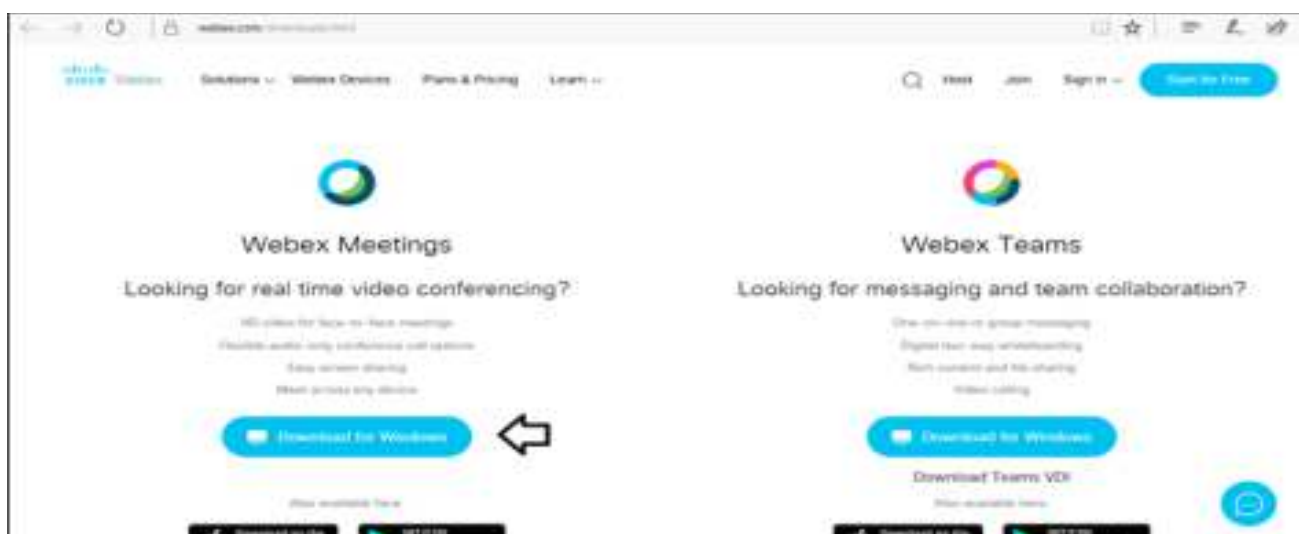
webex.com/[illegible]

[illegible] Webex Solutions ⌄ Webex Devices Plans & Pricing Learn ⌄

Host Join Sign in ⌄ Start for Free

Webex Meetings

Looking for real time video conferencing?

HD video for face-to-face meetings

Flexible audio only conference call options

Easy screen sharing

Meet across any device

Download for Windows

Also available here

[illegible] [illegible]

Webex Teams

Looking for messaging and team collaboration?

One-on-one or group messaging

Digital two-way whiteboarding

Rich content and file sharing

Video calling

Download for Windows

Download Teams VDI

Also available here

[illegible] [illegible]